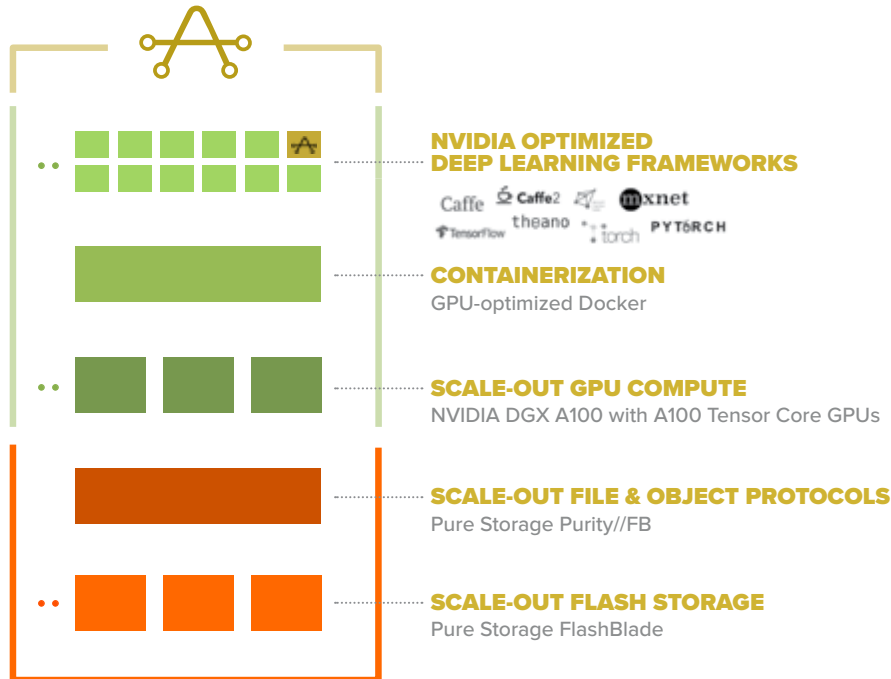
NVIDIA OPTIMIZED
DEEP LEARNING FRAMEWORKS

Caffe Caffe2 mxnet
TensorFlow theano torch PYTORCH

CONTAINERIZATION
GPU-optimized Docker

SCALE-OUT GPU COMPUTE
NVIDIA DGX A100 with A100 Tensor Core GPUs

SCALE-OUT FILE & OBJECT PROTOCOLS
Pure Storage Purity//FB

SCALE-OUT FLASH STORAGE
Pure Storage FlashBlade